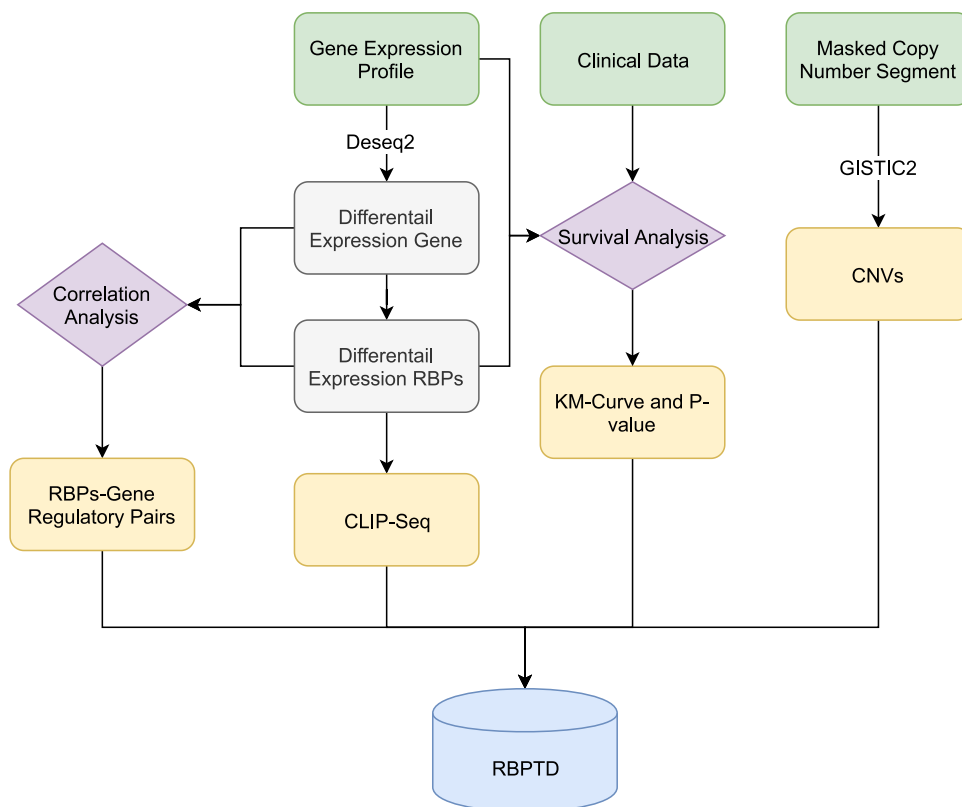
Gene Expression Profile

Clinical Data

Masked Copy Number Segment

Deseq2

GISTIC2

Differentail Expression Gene

Survival Analysis

Correlation Analysis

CNVs

Differentail Expression RBPs

KM-Curve and P-value

RBPs-Gene Regulatory Pairs

CLIP-Seq

RBPTD